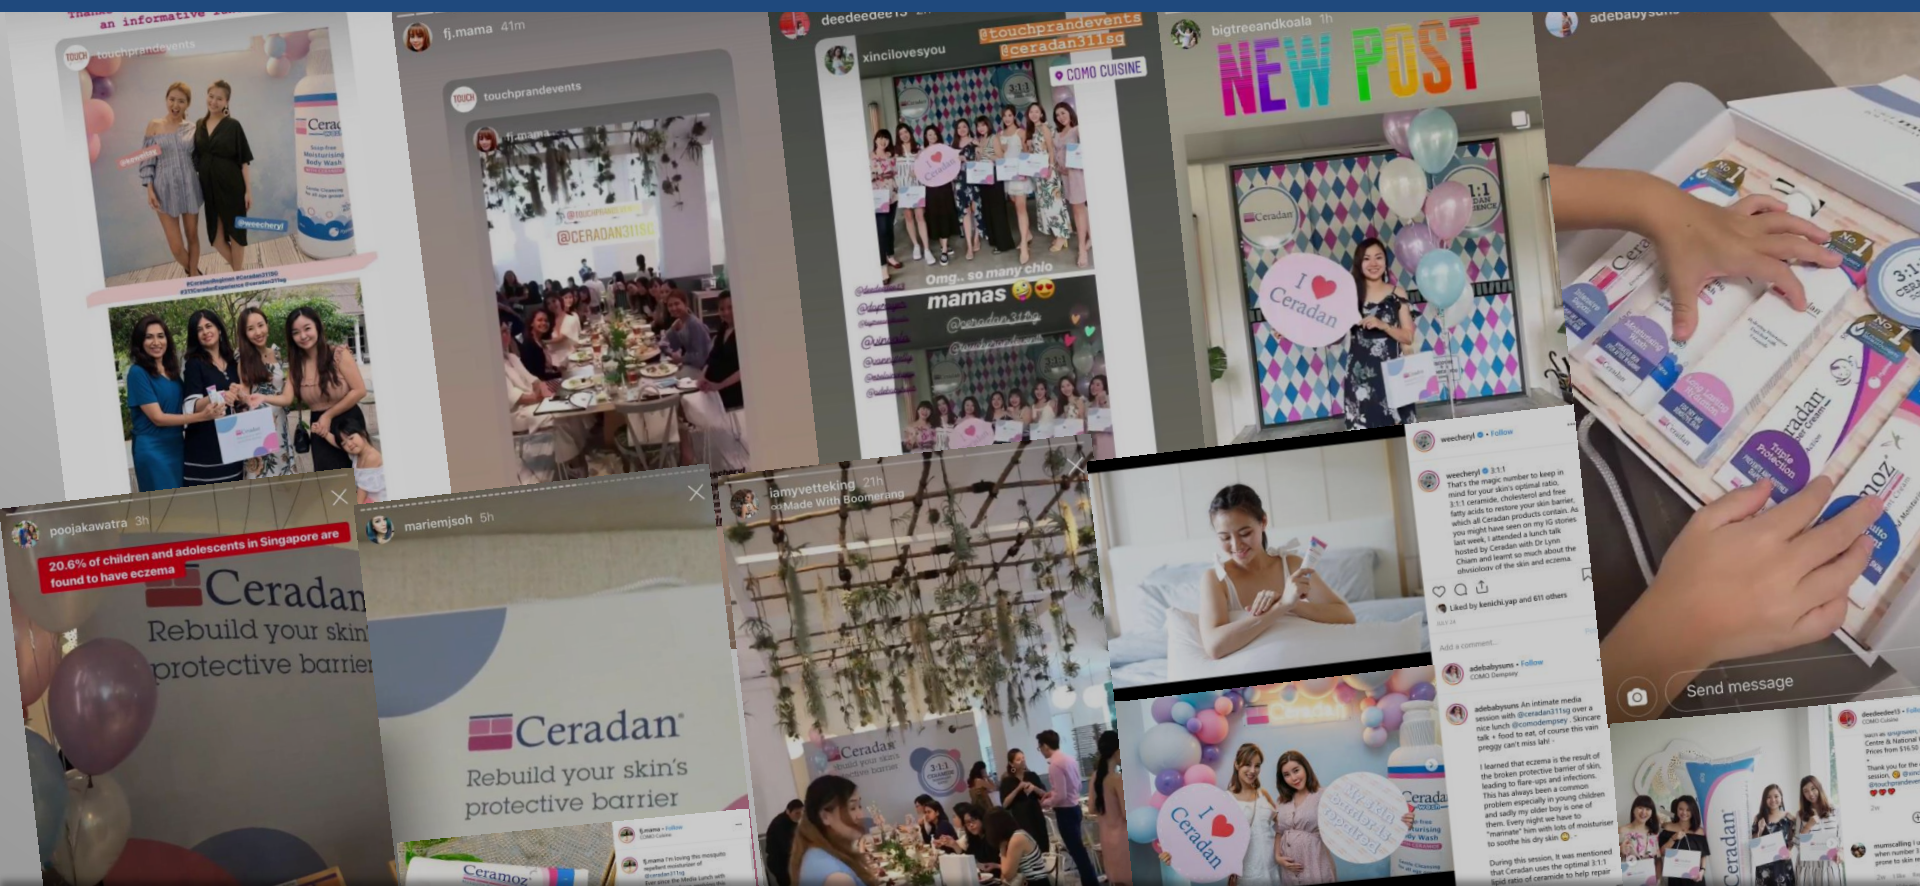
an informative
touchprandevents
@weecheryl
fj.mama 41m
touchprandevents
fj.mama
@CERADAN311SG
deedeedee13
xincilovesyou
@touchprandevents
@ceradan311sg
COMO CUISINE
Omg.. so many chio
mamas
@ceradan311sg
@touchprandevents
bigtreeandkoala 1h
NEW POST
Ceradan
I ♥ Ceradan
adebabysuns
poojakawatra 3h
20.6% of children and adolescents in Singapore are found to have eczema
Ceradan
Rebuild your skin protective barrier
mariemjsoh 5h
Ceradan
Rebuild your skin's protective barrier
iamyvetteking 21h
Made With Boomerang
weecheryl • Follow
weecheryl 3:1:1
That's the magic number to keep in mind for your skin's optimal ratio. 3:1:1 ceramide, cholesterol and free fatty acids to restore your skin barrier, which all Ceradan products contain. As you might have seen on my IG stories last week, I attended a lunch talk hosted by Ceradan with Dr Lynn Chiam and learnt so much about the physiology of the skin and eczema.
Liked by kenichi.yap and 611 others
Add a comment...
adebabysuns • Follow
COMO Dempsey
adebabysuns An intimate media session with @ceradan311sg over a nice lunch @comodempsey . Skincare talk + food to eat, of course this vain preggy can't miss lah!
I learned that eczema is the result of the broken protective barrier of skin, leading to flare-ups and infections. This has always been a common problem especially in young children and sadly my older boy is one of them. Every night we have to "marinate" him with lots of moisturiser to soothe his dry skin.
During this session, it was mentioned that Ceradan uses the optimal 3:1:1 lipid ratio of ceramide to help repair
I ♥ Ceradan
Ceradan
Triple Protection
Send message
Ceramoz
deedeedee13
Ceradan